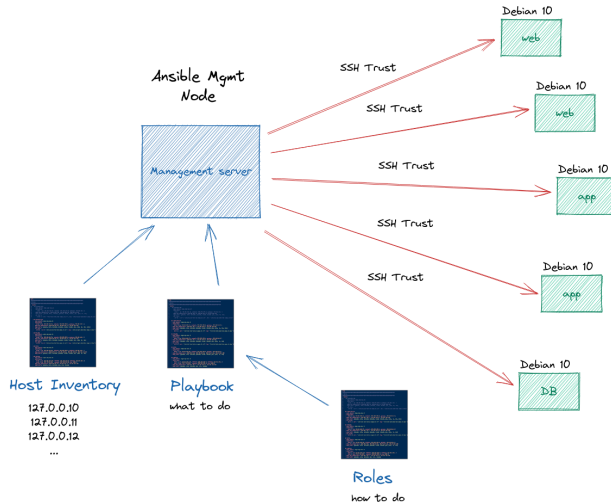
Ansible Mgmt Node

Management server

SSH Trust

SSH Trust

SSH Trust

SSH Trust

SSH Trust

Debian 10
web

Debian 10
web

Debian 10
app

Debian 10
app

Debian 10
DB

Host Inventory
127.0.0.10
127.0.0.11
127.0.0.12
...

Playbook
what to do

Roles
how to do